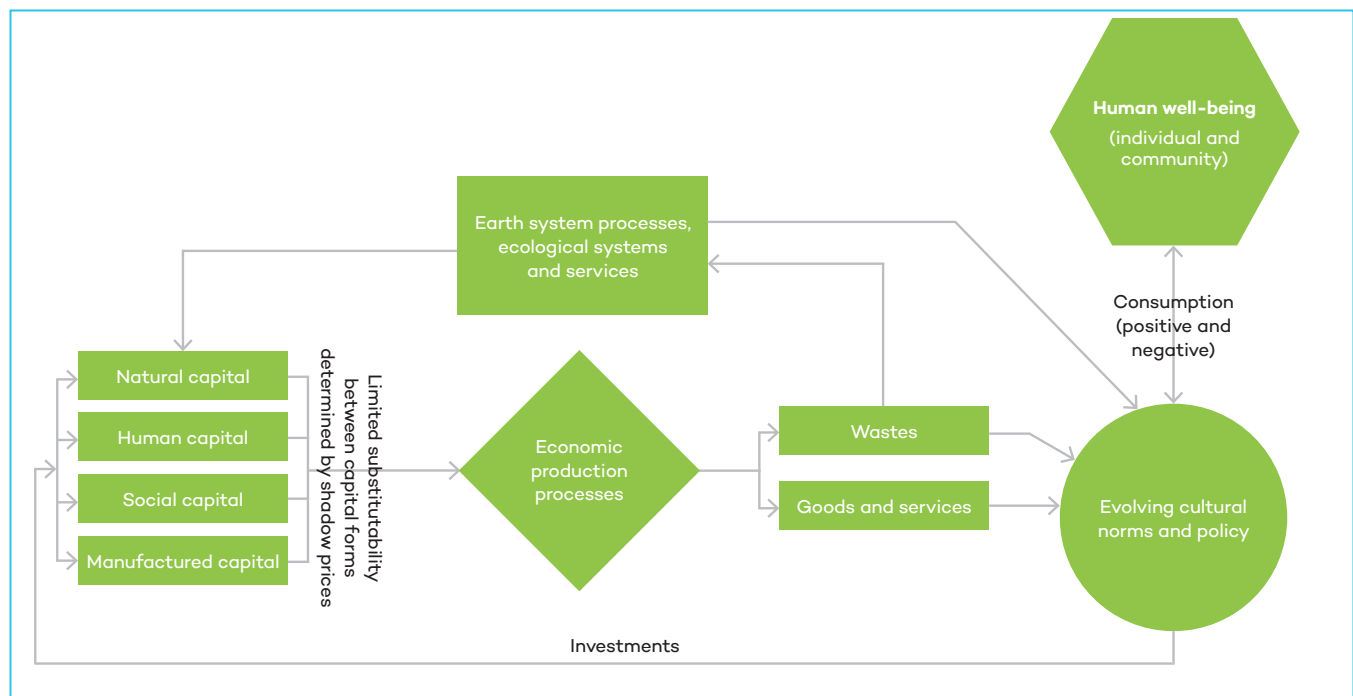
Human well-being
(individual and community)

Earth system processes, ecological systems and services

Consumption (positive and negative)

Natural capital

Human capital

Social capital

Manufactured capital

Limited substitutability between capital forms determined by shadow prices

Economic production processes

Wastes

Goods and services

Evolving cultural norms and policy

Investments